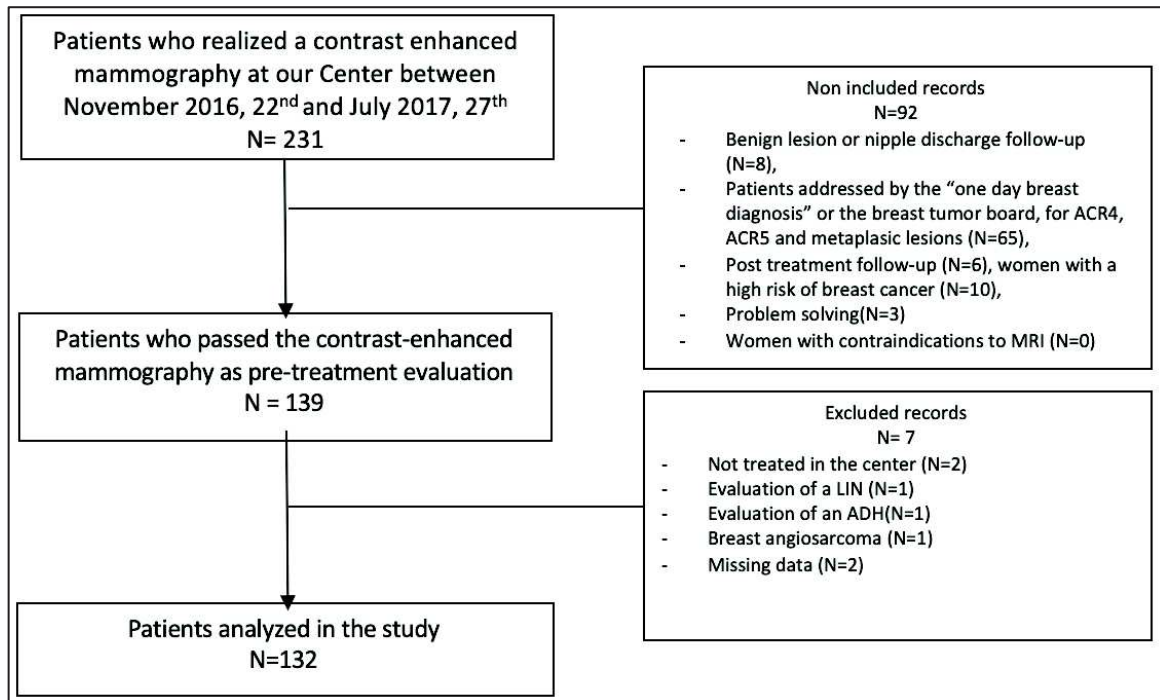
Patients who realized a contrast enhanced mammography at our Center between November 2016, 22$^{nd}$ and July 2017, 27$^{th}$
N= 231

Non included records
N=92
- Benign lesion or nipple discharge follow-up (N=8),
- Patients addressed by the "one day breast diagnosis" or the breast tumor board, for ACR4, ACR5 and metaplasic lesions (N=65),
- Post treatment follow-up (N=6), women with a high risk of breast cancer (N=10),
- Problem solving(N=3)
- Women with contraindications to MRI (N=0)

Patients who passed the contrast-enhanced mammography as pre-treatment evaluation
N = 139

Excluded records
N= 7
- Not treated in the center (N=2)
- Evaluation of a LIN (N=1)
- Evaluation of an ADH(N=1)
- Breast angiosarcoma (N=1)
- Missing data (N=2)

Patients analyzed in the study
N=132